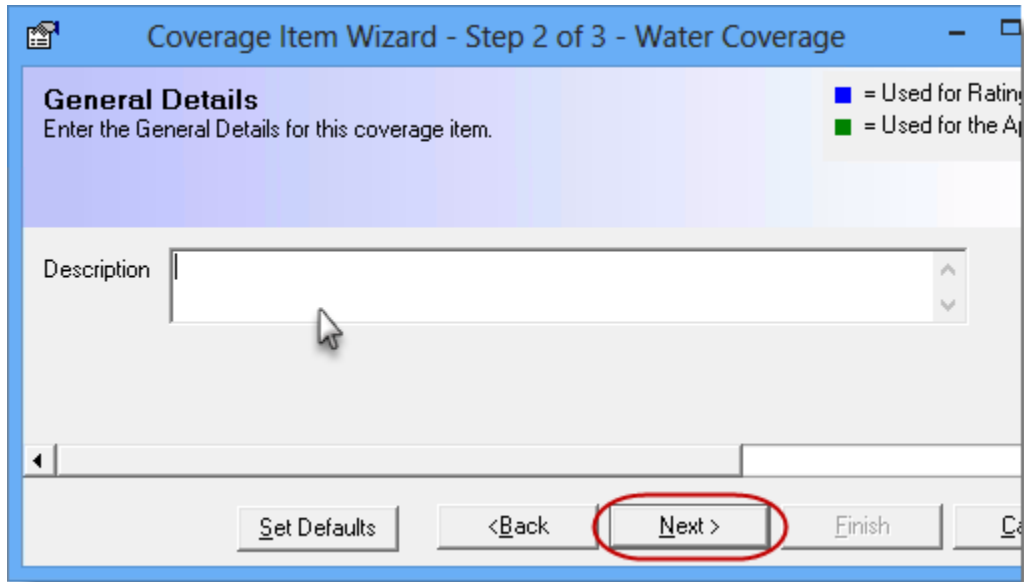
Coverage Item Wizard - Step 2 of 3 - Water Coverage

General Details
Enter the General Details for this coverage item.

= Used for Ratin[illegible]
= Used for the A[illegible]

Description

Set Defaults
<Back
Next >
Finish
Ca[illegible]